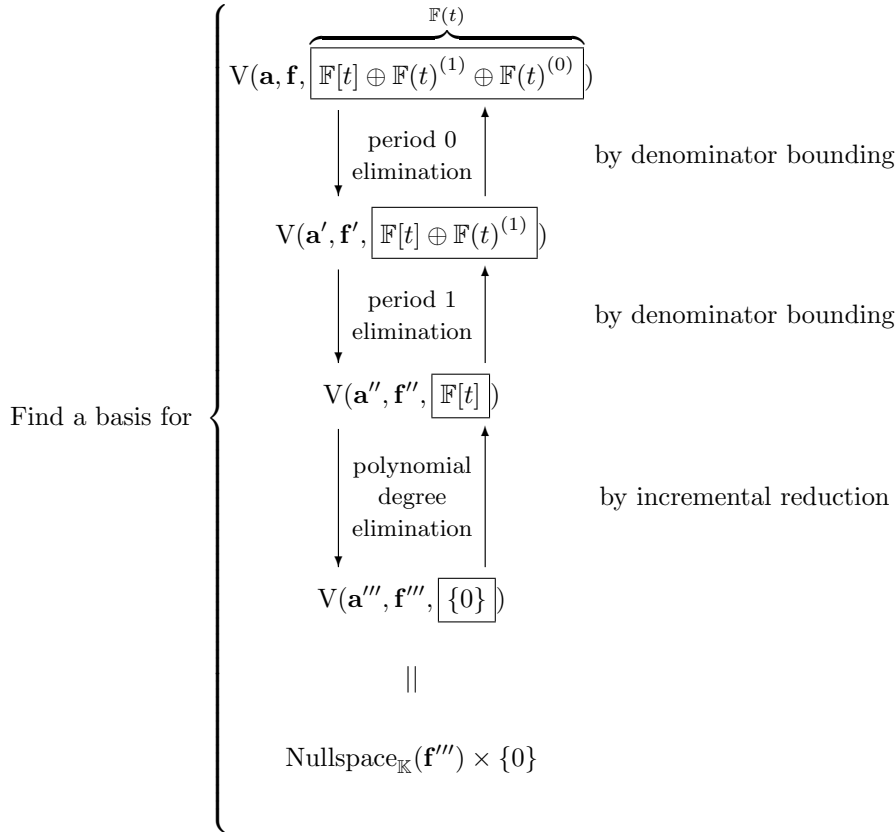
Find a basis for

$\mathbb{F}(t)$

$\mathrm{V}(\mathbf{a},\mathbf{f},\boxed{\mathbb{F}[t]\oplus\mathbb{F}(t)^{(1)}\oplus\mathbb{F}(t)^{(0)}})$

period 0 elimination

by denominator bounding

$\mathrm{V}(\mathbf{a}',\mathbf{f}',\boxed{\mathbb{F}[t]\oplus\mathbb{F}(t)^{(1)}})$

period 1 elimination

by denominator bounding

$\mathrm{V}(\mathbf{a}'',\mathbf{f}'',\boxed{\mathbb{F}[t]})$

polynomial degree elimination

by incremental reduction

$\mathrm{V}(\mathbf{a}''',\mathbf{f}''',\boxed{\{0\}})$

$||$

$\mathrm{Nullspace}_{\mathbb{K}}(\mathbf{f}''')\times\{0\}$